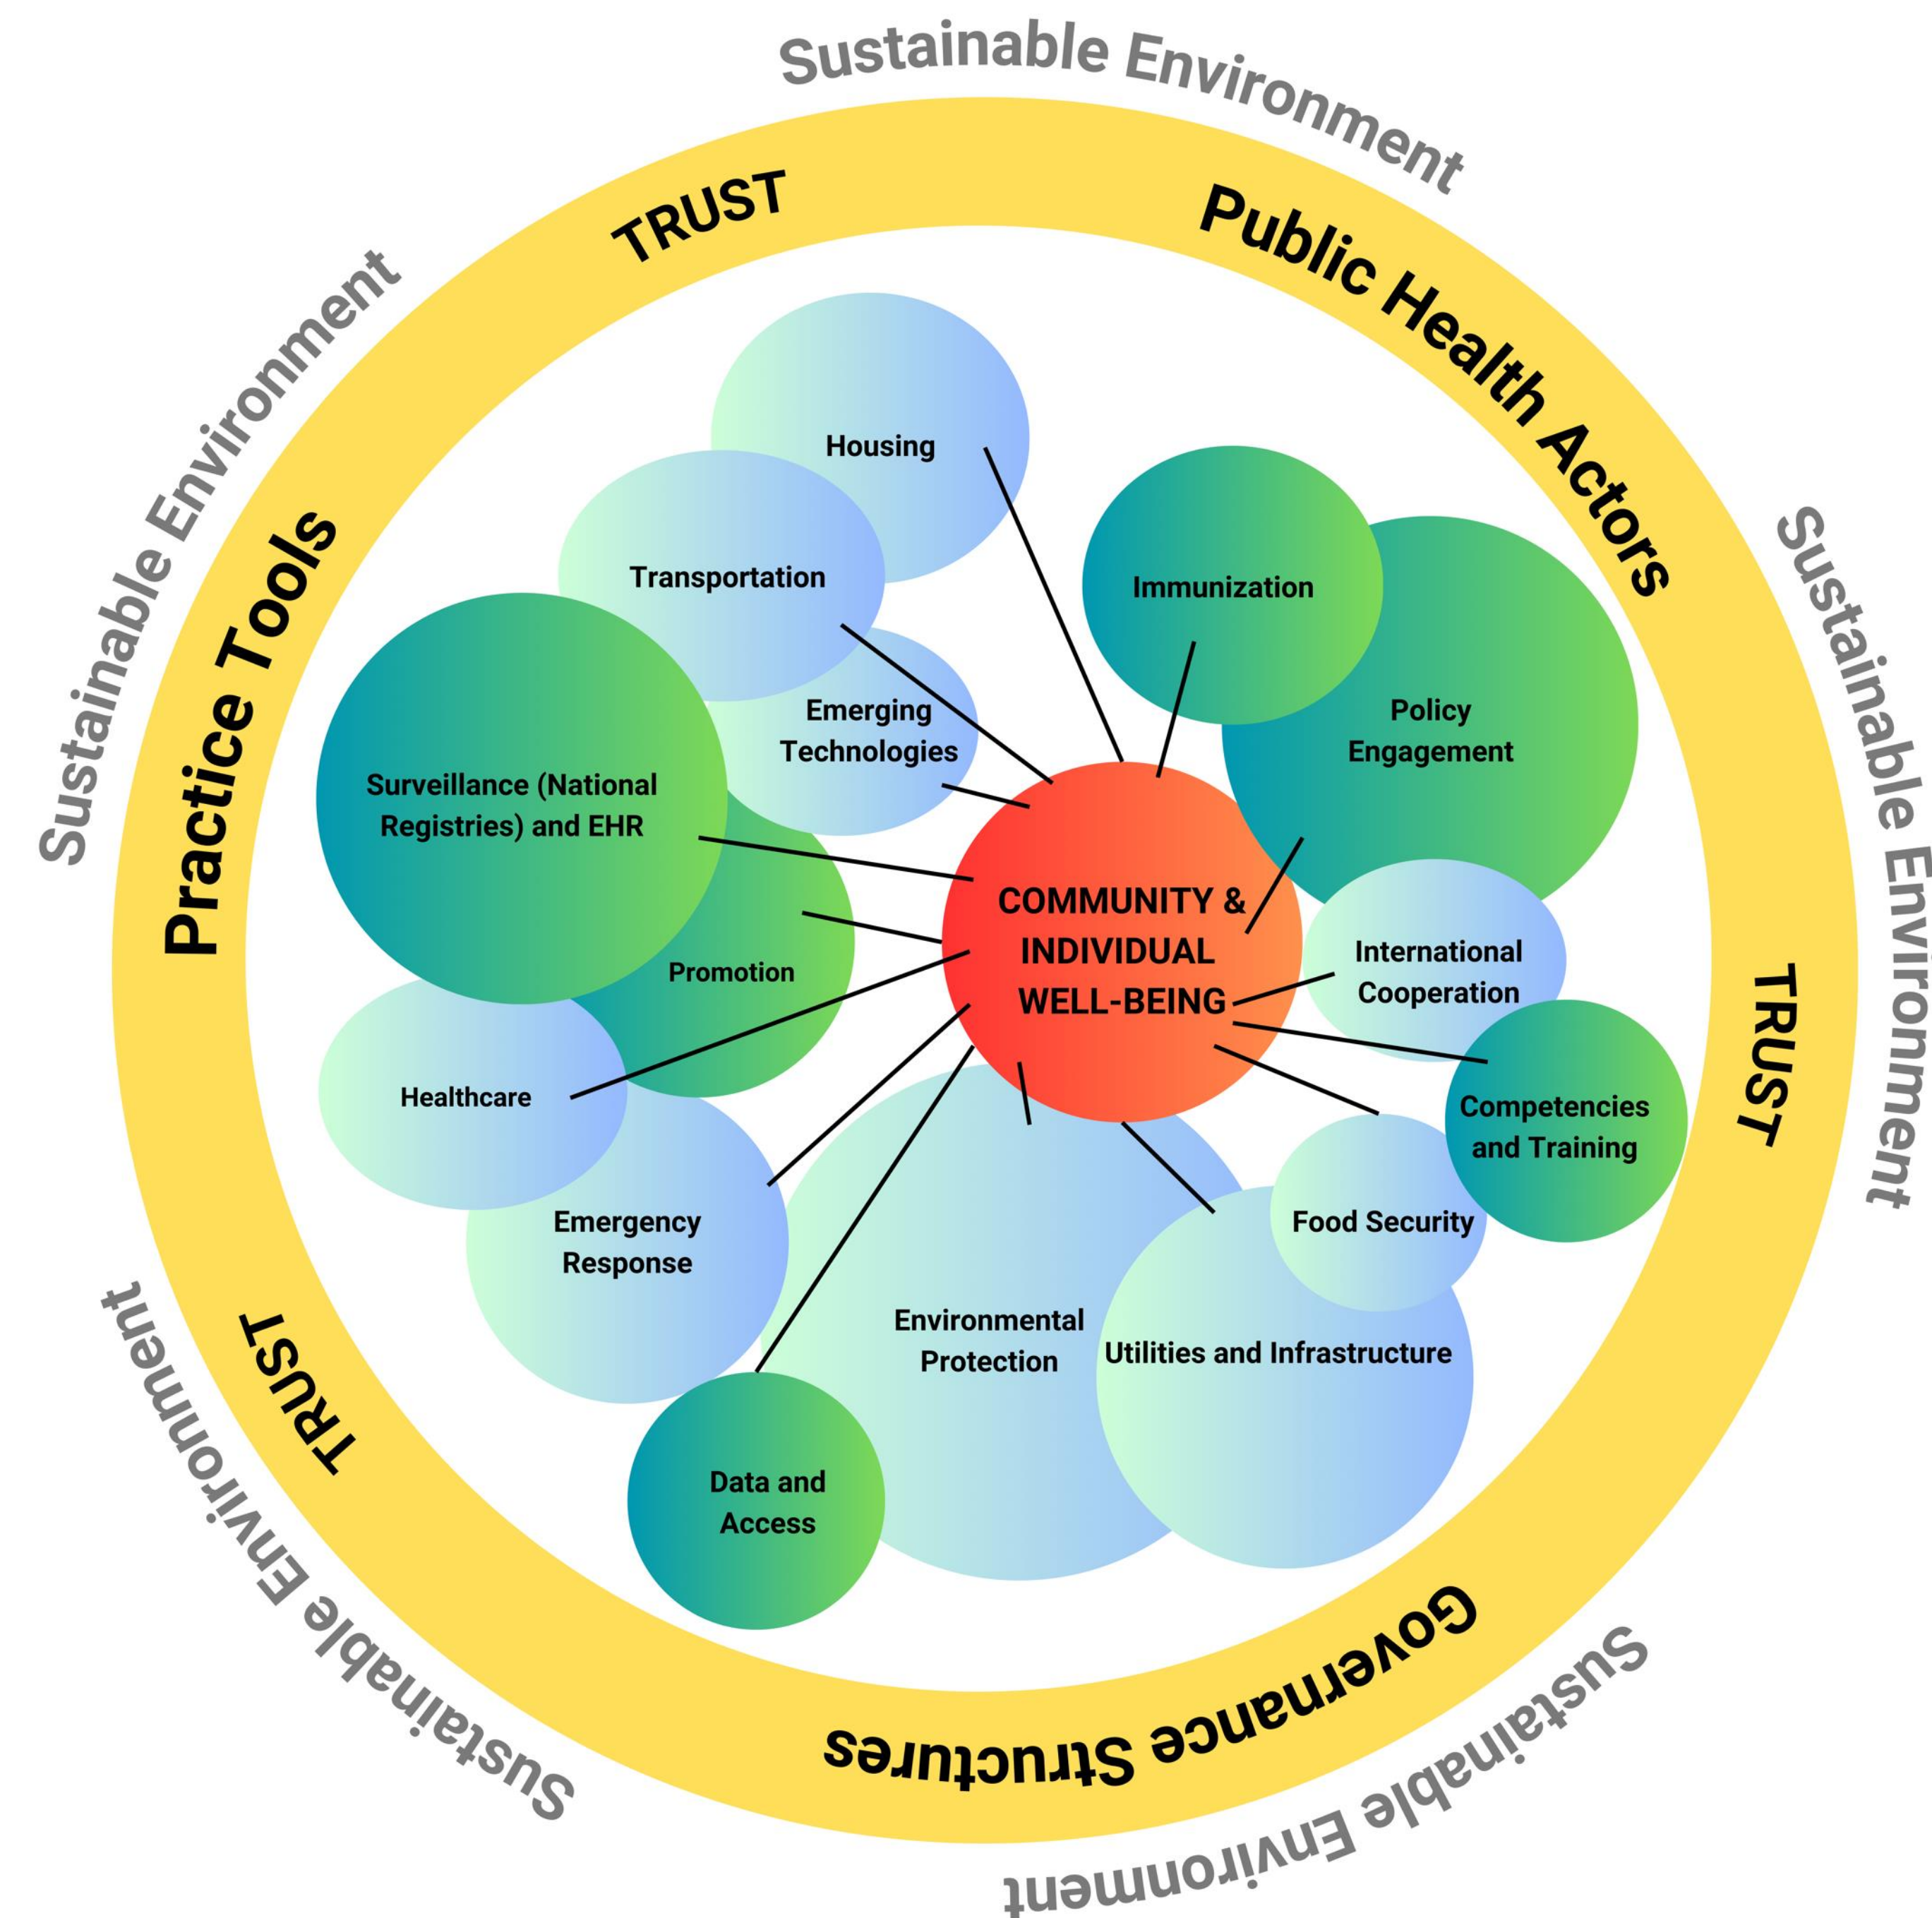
Sustainable Environment

TRUST

Public Health Actors

Sustainable Environment

Practice Tools

Sustainable Environment

TRUST

Housing

Transportation

Immunization

Emerging Technologies

Policy Engagement

Surveillance (National Registries) and EHR

COMMUNITY & INDIVIDUAL WELL-BEING

Promotion

International Cooperation

Healthcare

Competencies and Training

Emergency Response

Food Security

Environmental Protection

Utilities and Infrastructure

Data and Access

TRUST

Governance Structures

Sustainable Environment

Sustainable Environment